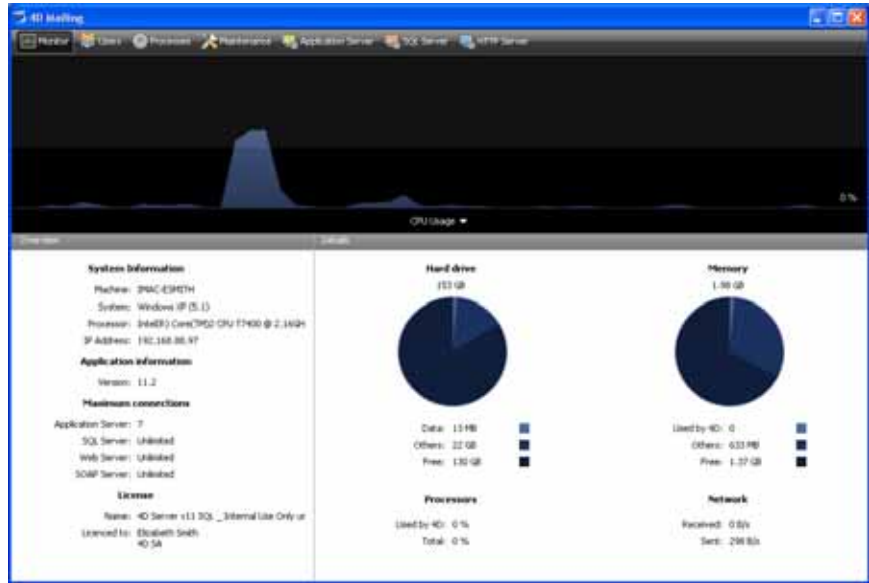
4D Mailing

Monitor Users Processes Maintenance Application Server SQL Server HTTP Server

0 %

CPU Usage

Overview

Details

System Information

Machine: IMAC-ESMITH

System: Windows XP (5.1)

Processor: Intel(R) Core(TM)2 CPU T7400 @ 2.16GH

IP Address: 192.168.80.97

Application information

Version: 11.2

Maximum connections

Application Server: 7

SQL Server: Unlimited

Web Server: Unlimited

SOAP Server: Unlimited

License

Name: 4D Server v11 SQL _ Internal Use Only ur

Licenced to: Elizabeth Smith 4D SA

Hard drive

153 GB

Data: 13 MB

Others: 22 GB

Free: 130 GB

Memory

1.98 GB

Used by 4D: 0

Others: 633 MB

Free: 1.37 GB

Processors

Used by 4D: 0 %

Total: 0 %

Network

Received: 0 B/s

Sent: 298 B/s